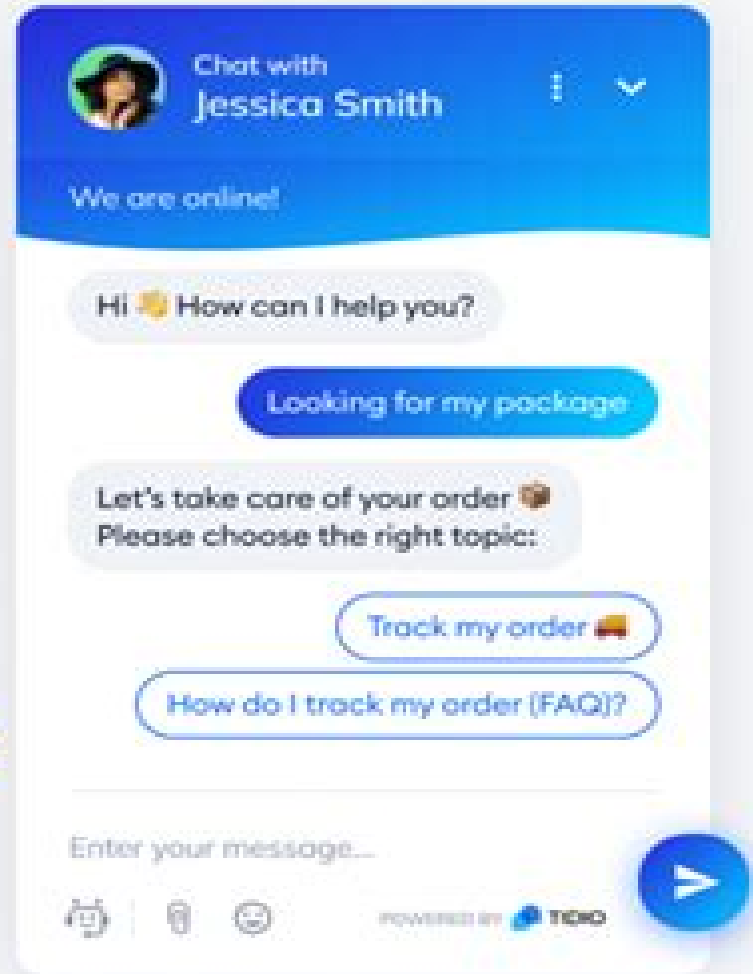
Chat with
Jessica Smith

We are online!

Hi 👋 How can I help you?

Looking for my package

Let's take care of your order 📦
Please choose the right topic:

Track my order 🚚

How do I track my order (FAQ)?

Enter your message...

POWERED BY TIDIO